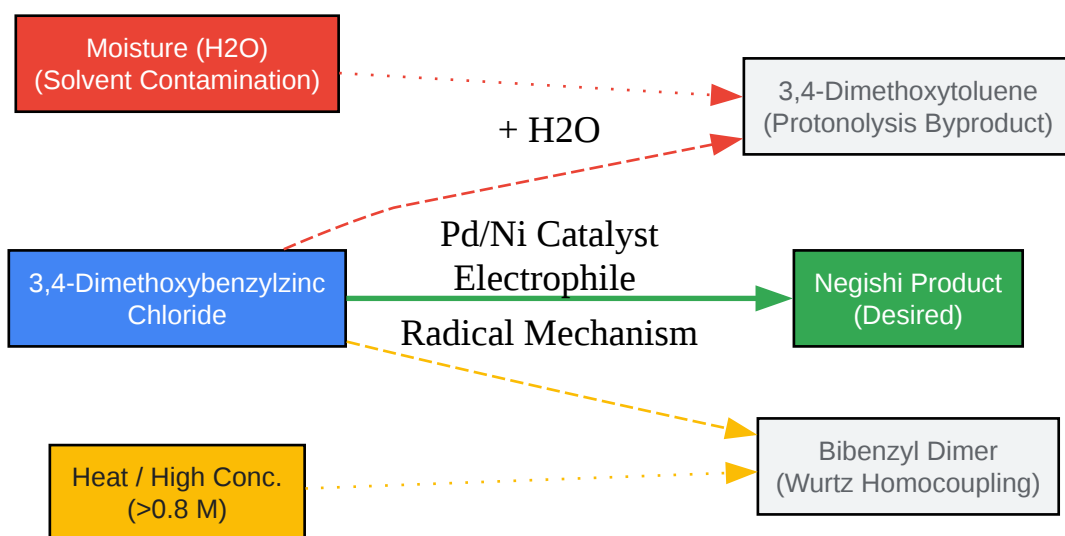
Moisture (H2O)
(Solvent Contamination)

3,4-Dimethoxytoluene
(Protonolysis Byproduct)

+ H2O

Pd/Ni Catalyst
Electrophile

3,4-Dimethoxybenzylzinc
Chloride

Negishi Product
(Desired)

Radical Mechanism

Bibenzyl Dimer
(Wurtz Homocoupling)

Heat / High Conc.
(>0.8 M)